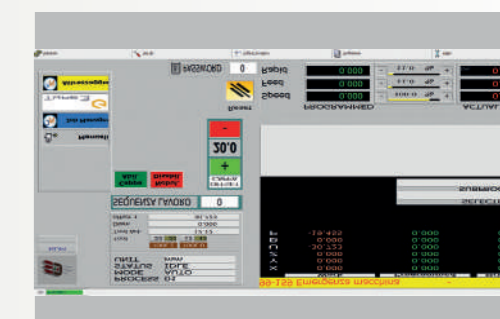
PASSWORD 0
Rapid 0.000
Feed 0.000
Speed 0.000
PROGRAMMED
ACTUAL
Reset
20.0
SEQUENZA LAVORO 0
Auto
Manuali
PROCESS 01
MODE AUTO
STATUS IDLE
UNITS MM
SUBROU
SELECT
X 0.000
Y 0.000
Z 10.123
U 0.000
B 10.422
0.000
0.000
0.000
0.000
0.000
00-155 Emergenza macchina